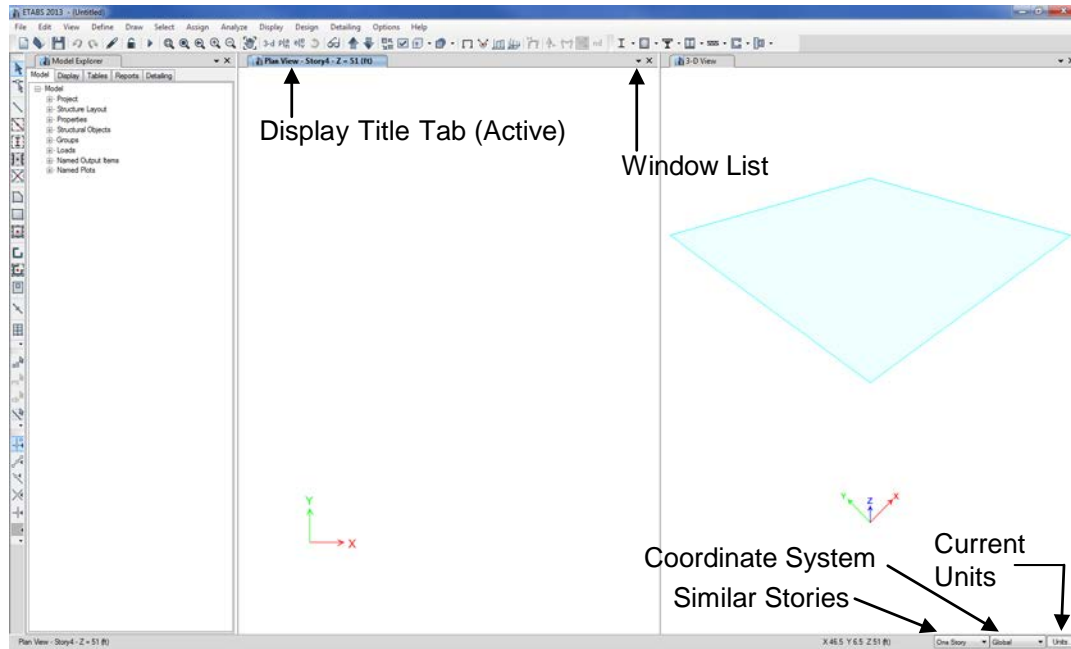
ETABS 2013 - (Untitled)

File Edit View Define Draw Select Assign Analyze Display Design Detailing Options Help

Model Explorer

Model Display Tables Reports Detailing

Model
Project
Structure Layout
Properties
Structural Objects
Groups
Loads
Named Output Items
Named Plots

Plan View - Story4 - Z = 51 (ft)

3-D View

Display Title Tab (Active)

Window List

Y
X

Z
Y X

Coordinate System

Current Units

Similar Stories

Plan View - Story4 - Z = 51 (ft)

X 46.5 Y 6.5 Z 51 (ft)

One Story

Global

Units